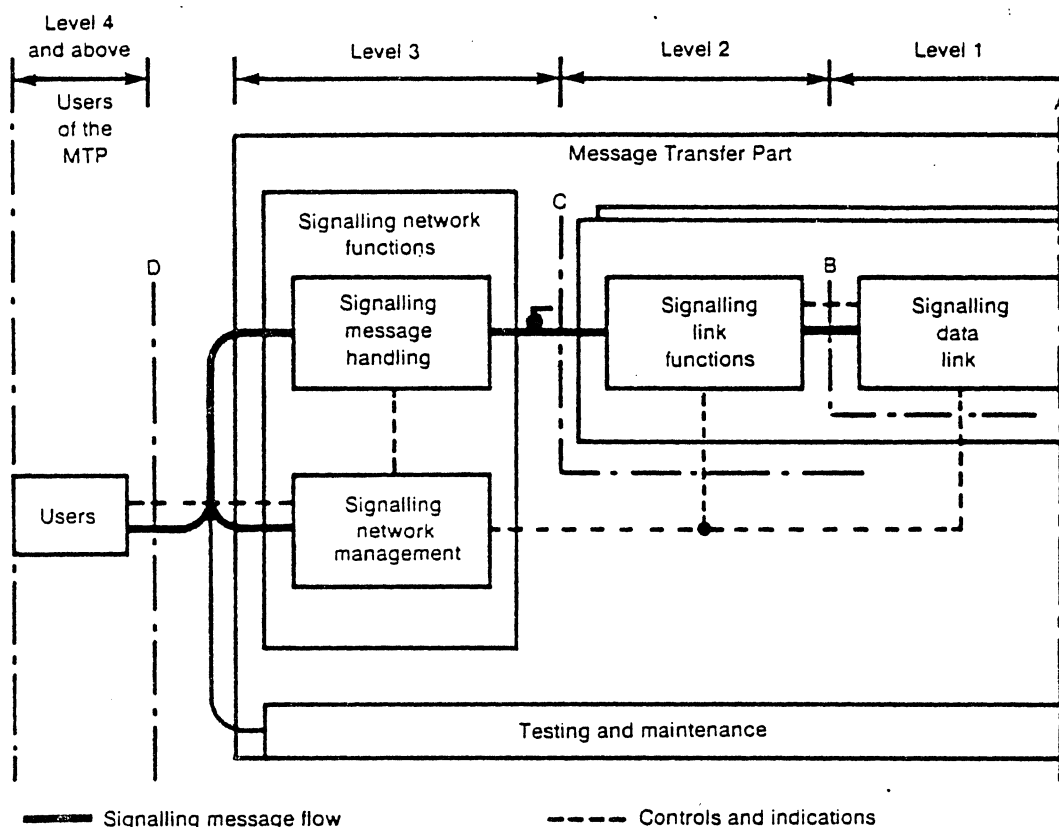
Level 4 and above

Users of the MTP

Level 3

Level 2

Level 1

Message Transfer Part

C

Signalling network functions

D

B

Signalling message handling

Signalling link functions

Signalling data link

Users

Signalling network management

Testing and maintenance

Signalling message flow

Controls and indications